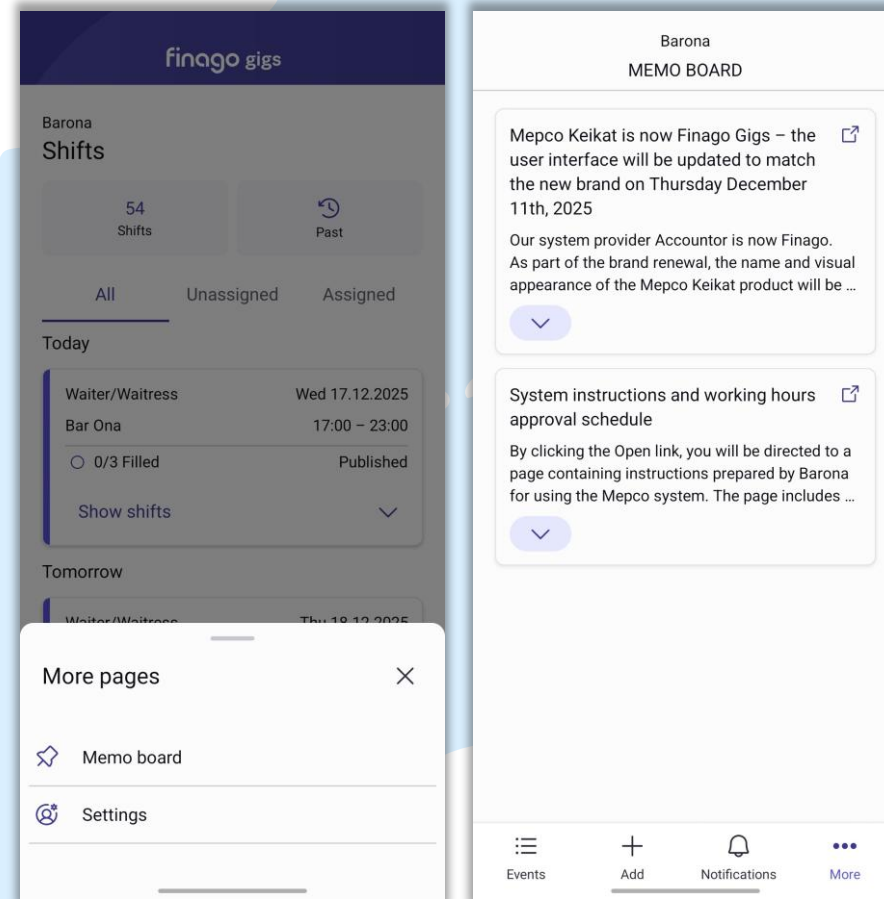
finago gigs

Barona
Shifts

54
Shifts

Past

All Unassigned Assigned

Today

Waiter/Waitress Wed 17.12.2025
Bar Ona 17:00 – 23:00
0/3 Filled Published
Show shifts

Tomorrow

Waiter/Waitress Thu 18.12.2025

More pages

Memo board

Settings

Barona
MEMO BOARD

Mepco Keikat is now Finago Gigs – the user interface will be updated to match the new brand on Thursday December 11th, 2025

Our system provider Accountor is now Finago. As part of the brand renewal, the name and visual appearance of the Mepco Keikat product will be ...

System instructions and working hours approval schedule

By clicking the Open link, you will be directed to a page containing instructions prepared by Barona for using the Mepco system. The page includes ...

Events Add Notifications More